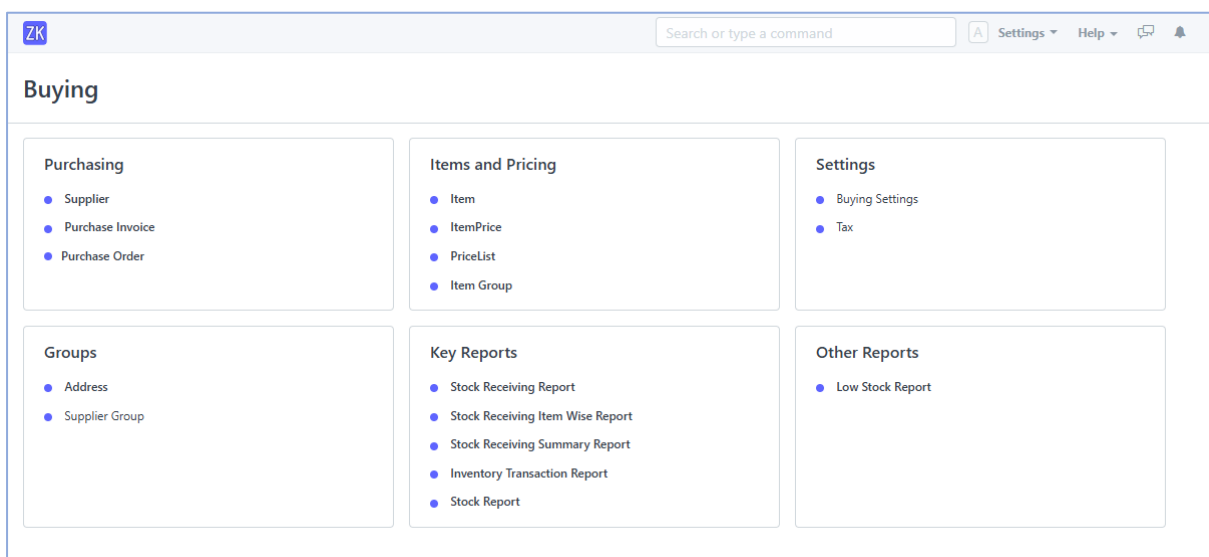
ZK

Search or type a command

A Settings Help

Buying

Purchasing
- Supplier
- Purchase Invoice
- Purchase Order

Items and Pricing
- Item
- ItemPrice
- PriceList
- Item Group

Settings
- Buying Settings
- Tax

Groups
- Address
- Supplier Group

Key Reports
- Stock Receiving Report
- Stock Receiving Item Wise Report
- Stock Receiving Summary Report
- Inventory Transaction Report
- Stock Report

Other Reports
- Low Stock Report